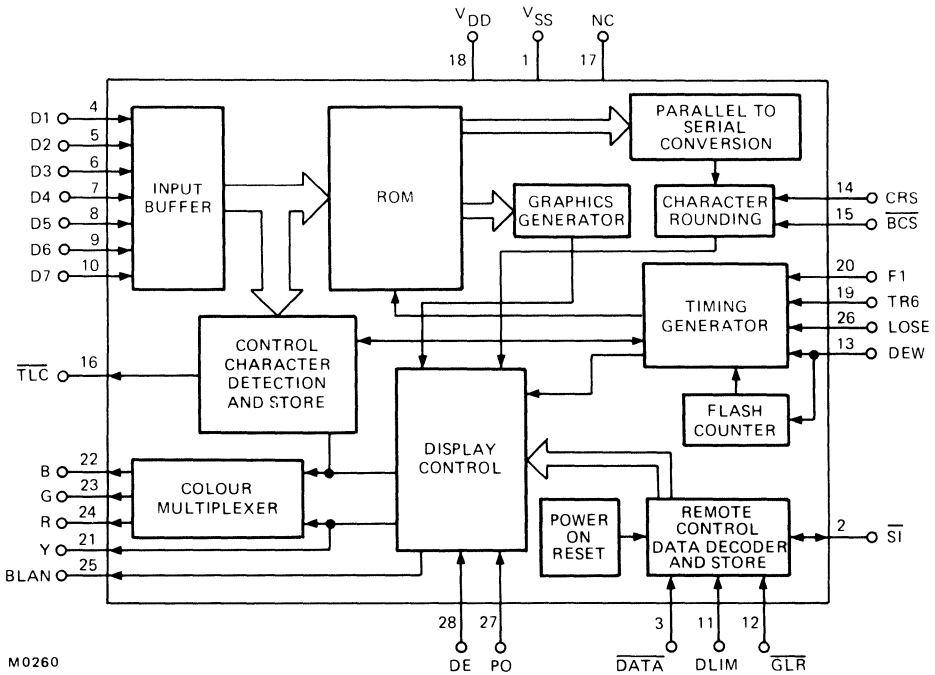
$V_{DD}$ $V_{SS}$ NC
18 1 17

D1 4
D2 5
D3 6
D4 7
D5 8
D6 9
D7 10

INPUT BUFFER

ROM

PARALLEL TO SERIAL CONVERSION

GRAPHICS GENERATOR

CHARACTER ROUNDING

14 CRS
15 $\overline{BCS}$

20 F1
19 TR6
26 LOSE
13 DEW

TIMING GENERATOR

CONTROL CHARACTER DETECTION AND STORE

$\overline{TLC}$ 16

FLASH COUNTER

DISPLAY CONTROL

B 22
G 23
R 24
Y 21
BLAN 25

COLOUR MULTIPLEXER

POWER ON RESET

REMOTE CONTROL DATA DECODER AND STORE

2 $\overline{SI}$

28 DE
27 PO

3 $\overline{DATA}$
11 DLIM
12 $\overline{GLR}$

M0260